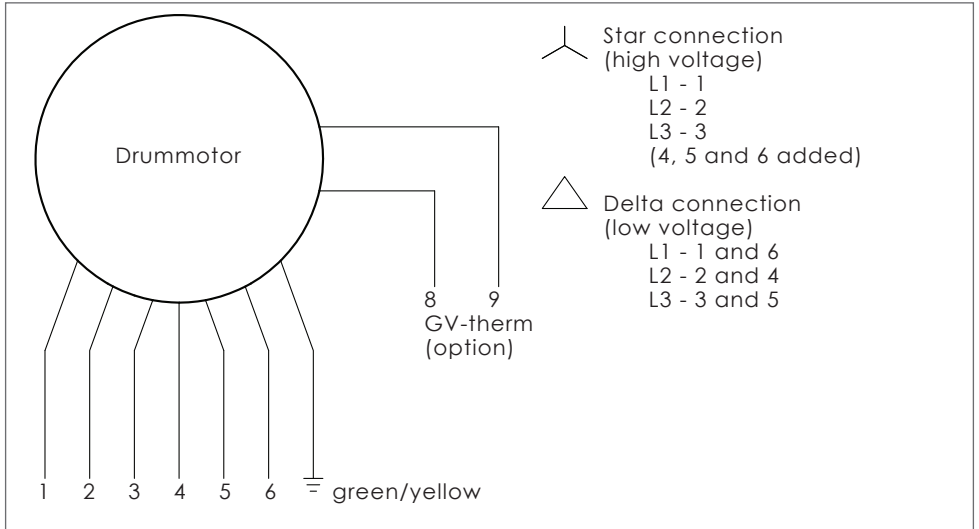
Drummotor

Star connection
(high voltage)
L1 - 1
L2 - 2
L3 - 3
(4, 5 and 6 added)

Delta connection
(low voltage)
L1 - 1 and 6
L2 - 2 and 4
L3 - 3 and 5

8 9
GV-therm
(option)

1 2 3 4 5 6 green/yellow